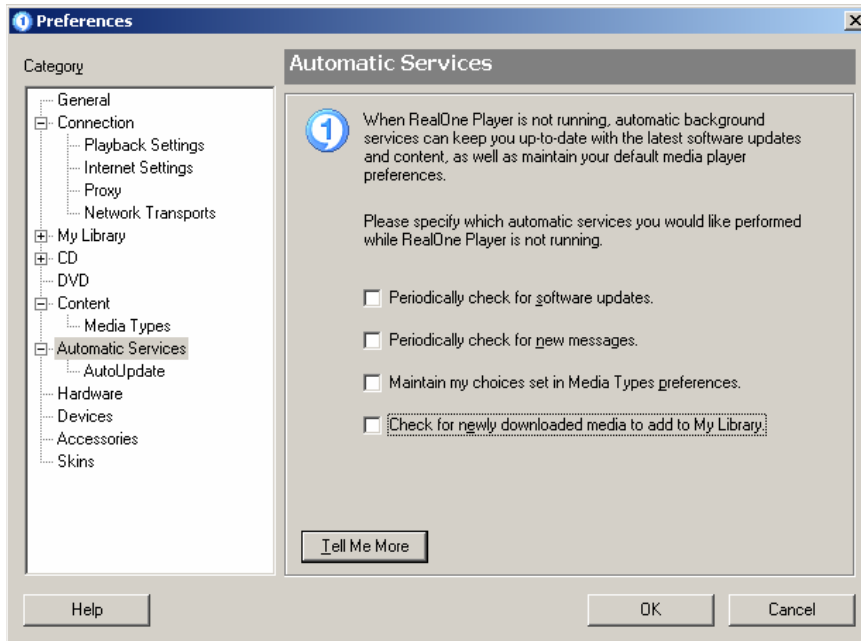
Preferences

Category

General
Connection
Playback Settings
Internet Settings
Proxy
Network Transports
My Library
CD
DVD
Content
Media Types
Automatic Services
AutoUpdate
Hardware
Devices
Accessories
Skins

Automatic Services

When RealOne Player is not running, automatic background services can keep you up-to-date with the latest software updates and content, as well as maintain your default media player preferences.

Please specify which automatic services you would like performed while RealOne Player is not running.

Periodically check for software updates.

Periodically check for new messages.

Maintain my choices set in Media Types preferences.

Check for newly downloaded media to add to My Library.

Tell Me More

Help

OK

Cancel